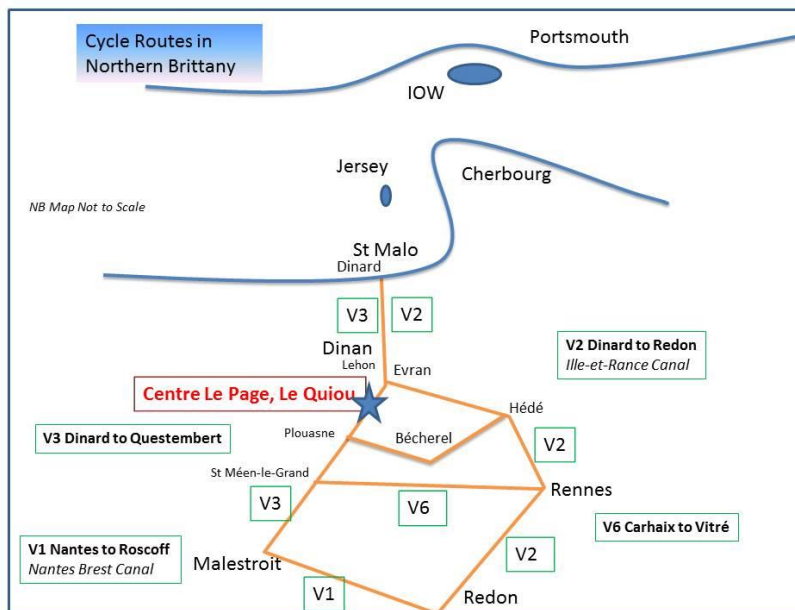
Cycle Routes in Northern Brittany

Portsmouth

IOW

Jersey

Cherbourg

NB Map Not to Scale

St Malo

Dinard

V3

V2

Dinan

Lehon

Evran

V2 Dinard to Redon
Ille-et-Rance Canal

Centre Le Page, Le Quiou

Hédé

V3 Dinard to Questembert

Plouasne

Bécherel

V2

St Méen-le-Grand

Rennes

V3

V6

V6 Carhaix to Vitré

V1 Nantes to Roscoff
Nantes Brest Canal

Malestroit

V2

V1

Redon